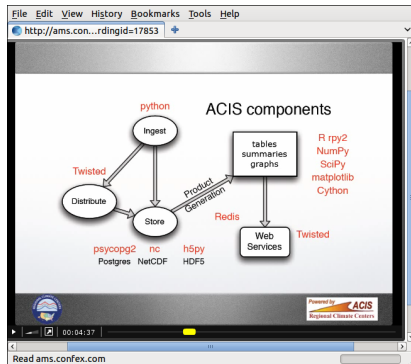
File Edit View History Bookmarks Tools Help

http://ams.con...rdingid=17853

ACIS components

python

Ingest

Twisted

Distribute

Store

Product Generation

tables summaries graphs

R rpy2
NumPy
SciPy
matplotlib
Cython

Redis

Web Services

Twisted

psycopg2
Postgres

nc
NetCDF

h5py
HDF5

Powered by ACIS Regional Climate Centers

00:04:37

Read ams.confex.com